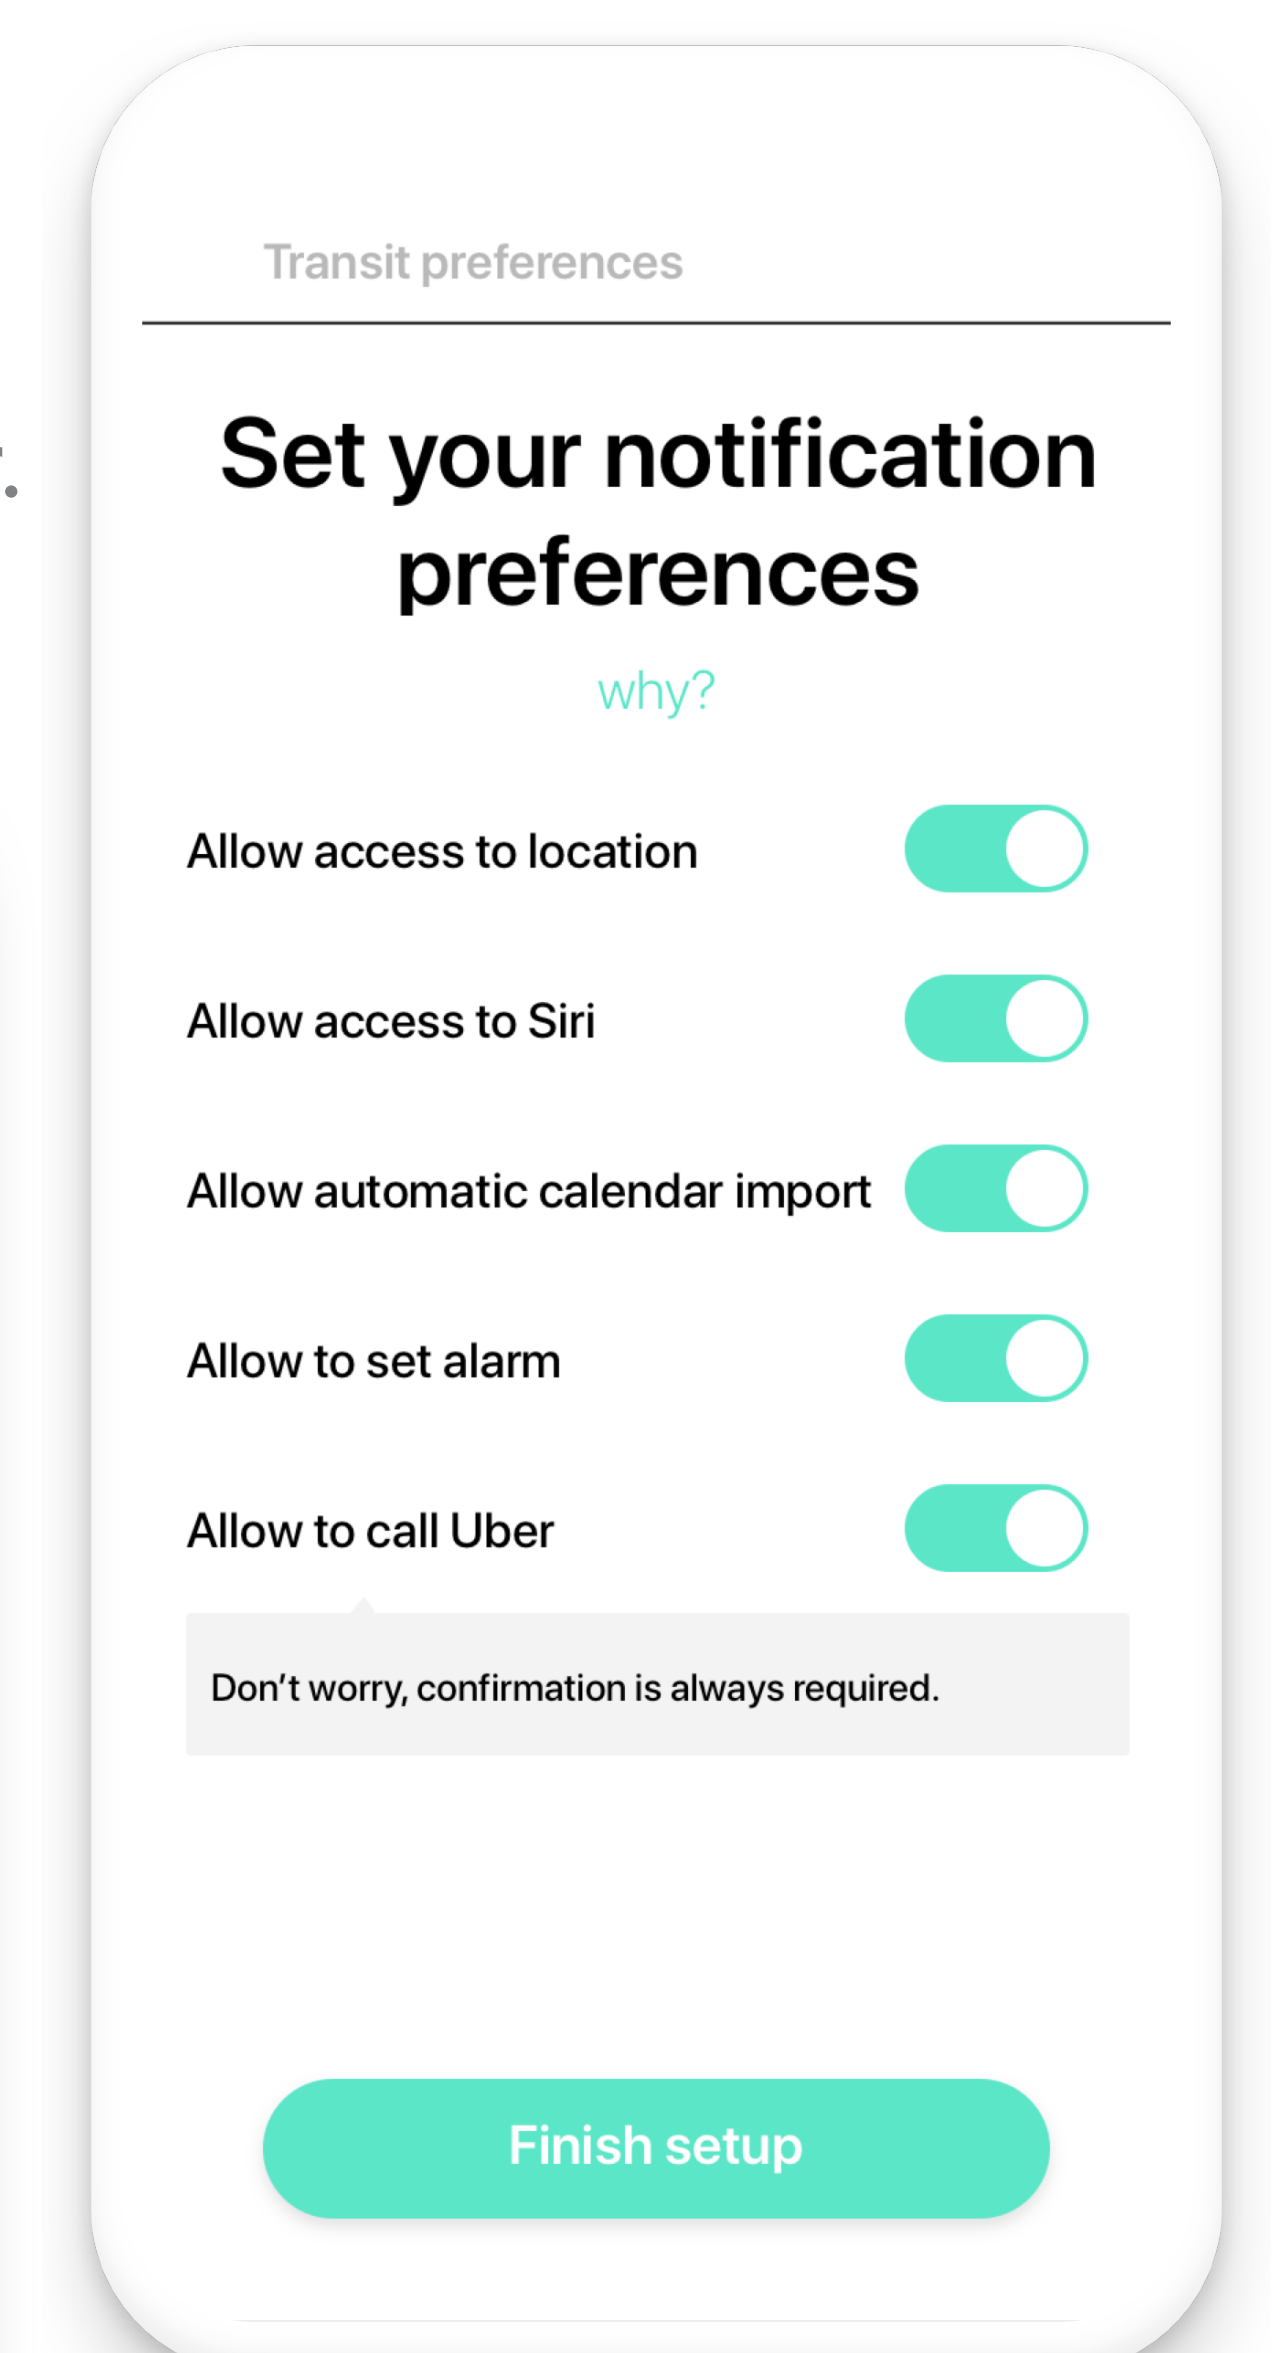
Transit preferences

Set your notification preferences

why?

Allow access to location

Allow access to Siri

Allow automatic calendar import

Allow to set alarm

Allow to call Uber

Don’t worry, confirmation is always required.

Finish setup